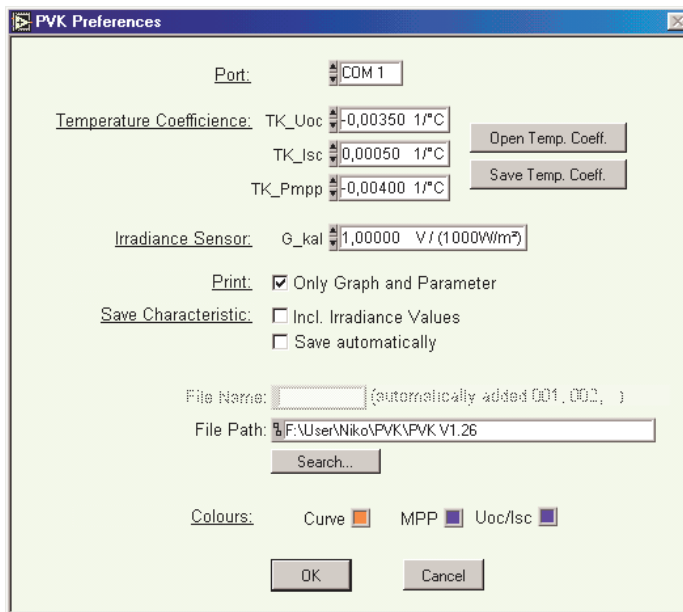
PVK Preferences

Port: COM 1

Temperature Coefficience: TK_Uoc -0,00350 1/°C
TK_Isc 0,00050 1/°C
TK_Pmpp -0,00400 1/°C

Open Temp. Coeff.
Save Temp. Coeff.

Irradiance Sensor: G_kal 1,00000 V / (1000W/m²)

Print: ☑ Only Graph and Parameter

Save Characteristic: ☐ Incl. Irradiance Values
☐ Save automatically

File Name: (automatically added 001, 002, ...)

File Path: F:\User\Niko\PVK\PVK V1.26

Search...

Colours: Curve MPP Uoc/Isc

OK Cancel